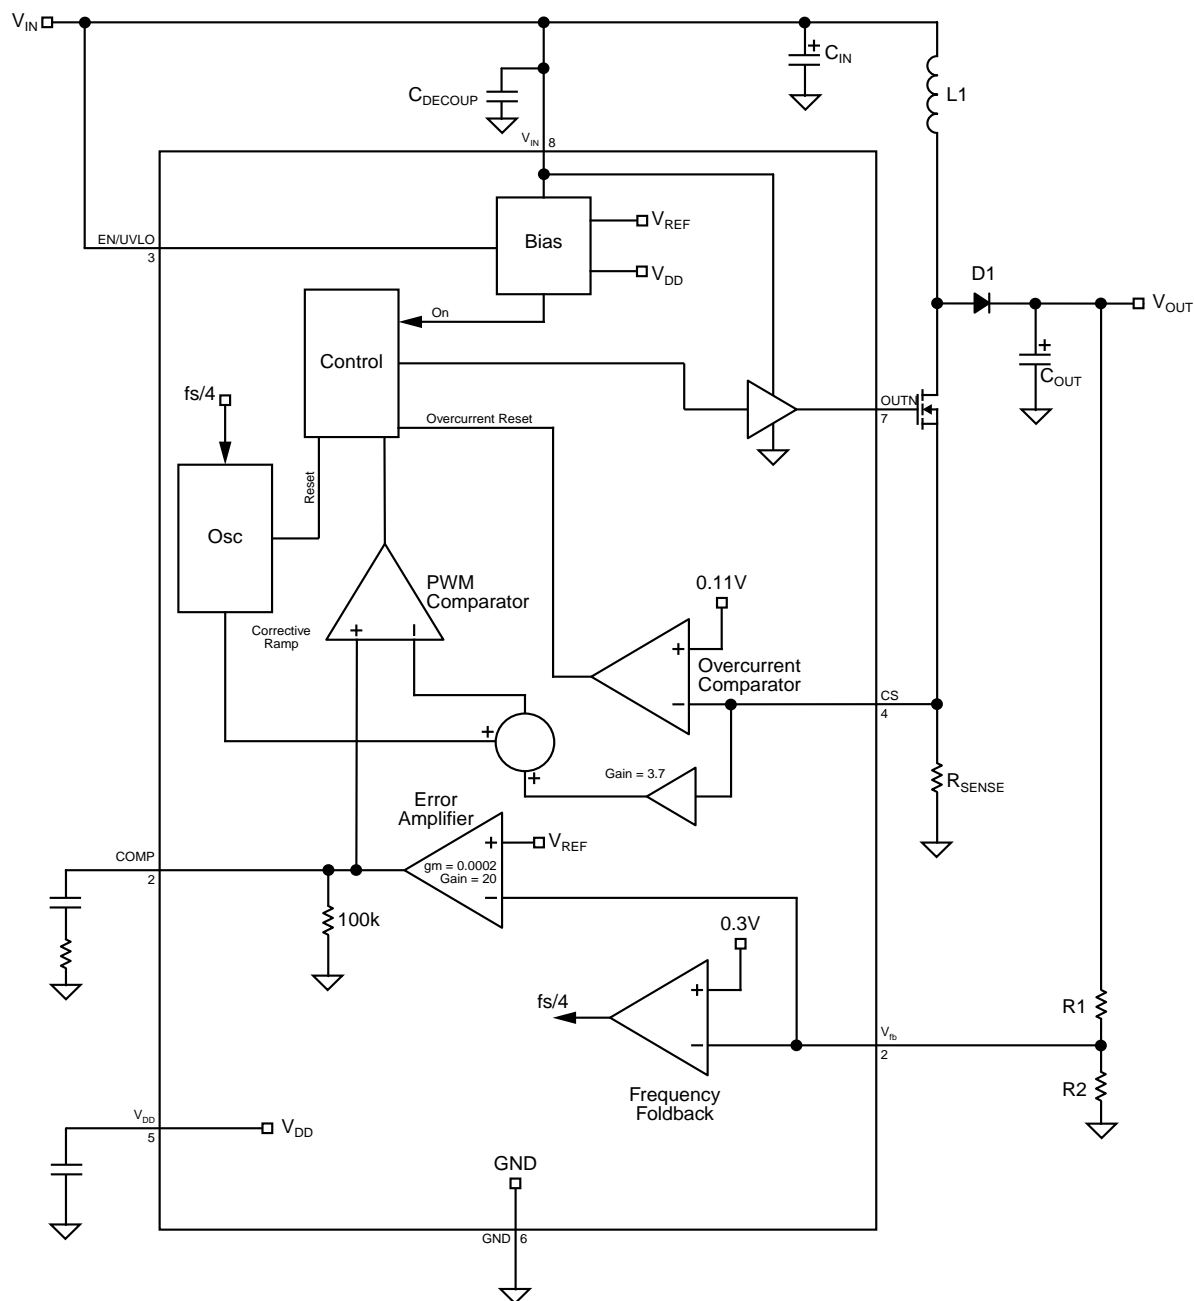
$V_{IN}$
$C_{IN}$
$C_{DECOUP}$
L1
$V_{IN}$ 8
Bias
$V_{REF}$
EN/UVLO
3
$V_{DD}$
D1
$V_{OUT}$
On
Control
$C_{OUT}$
fs/4
Overcurrent Reset
OUTN
7
Reset
Osc
PWM Comparator
0.11V
Corrective Ramp
+
I
+
Overcurrent Comparator
−
CS
4
+
+
Gain = 3.7
$R_{SENSE}$
Error Amplifier
+
$V_{REF}$
COMP
2
gm = 0.0002
Gain = 20
−
100k
0.3V
+
fs/4
−
R1
$V_{fb}$
2
Frequency Foldback
R2
$V_{DD}$
5
$V_{DD}$
GND
GND 6